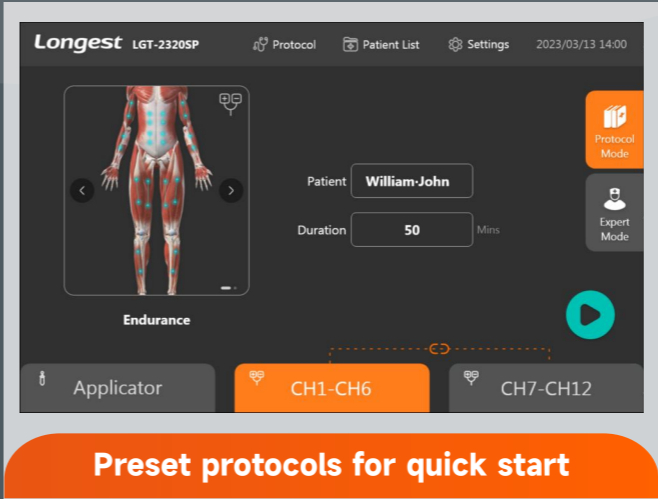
Longest LGT-2320SP

Protocol

Patient List

Settings

2023/03/13 14:00

Protocol Mode

Expert Mode

Patient William-John

Duration 50 Mins

Endurance

Applicator

CH1-CH6

CH7-CH12

Preset protocols for quick start